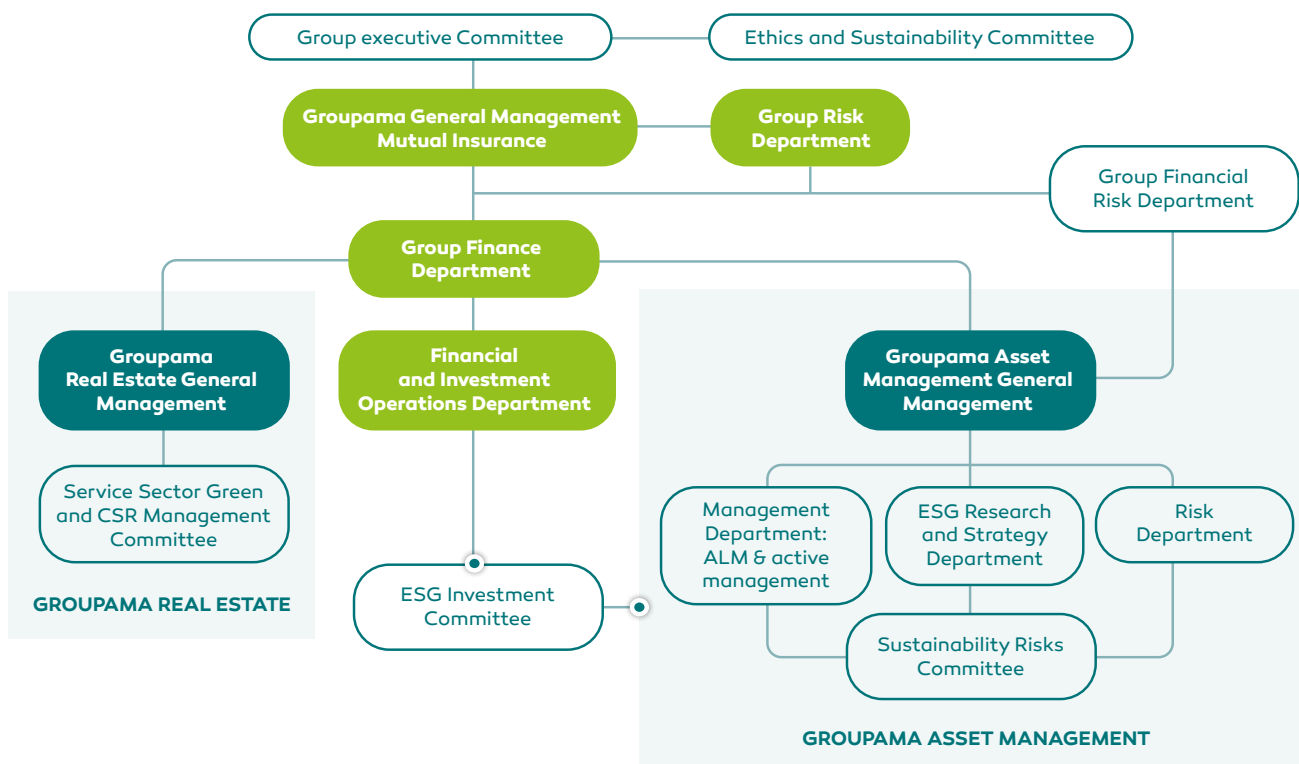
Group executive Committee

Ethics and Sustainability Committee

Groupama General Management Mutual Insurance

Group Risk Department

Group Financial Risk Department

Group Finance Department

Groupama Real Estate General Management

Service Sector Green and CSR Management Committee

GROUPAMA REAL ESTATE

Financial and Investment Operations Department

ESG Investment Committee

Groupama Asset Management General Management

Management Department: ALM & active management

ESG Research and Strategy Department

Risk Department

Sustainability Risks Committee

GROUPAMA ASSET MANAGEMENT